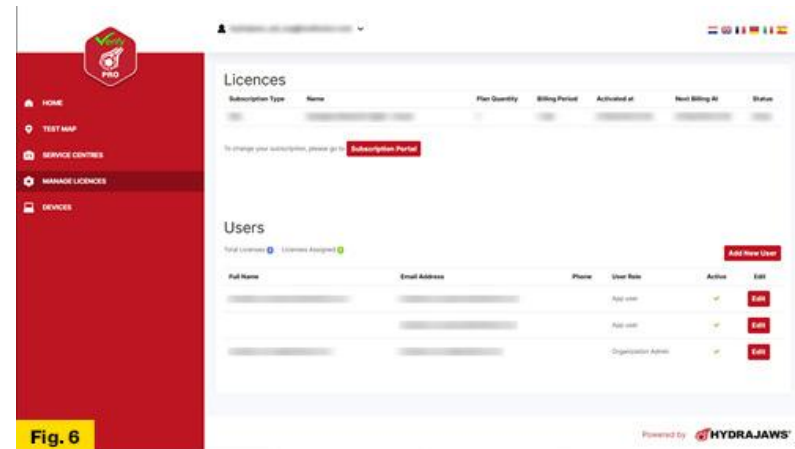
Verify
PRO

HOME
TEST MAP
SERVICE CENTRES
MANAGE LICENCES
DEVICES

Licences

| Subscription Type | Name | Plan Quantity | Billing Period | Activated at | Next Billing At | Status |
|---|---|---|---|---|---|---|
| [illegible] | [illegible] | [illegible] | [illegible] | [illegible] | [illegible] | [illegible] |

To change your subscription, please go to Subscription Portal

Users

Total Licenses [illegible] Licenses Assigned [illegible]

Add New User

| Full Name | Email Address | Phone | User Role | Active | Edit |
|---|---|---|---|---|---|
| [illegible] | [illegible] | | App user | ✓ | Edit |
| | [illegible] | | App user | ✓ | Edit |
| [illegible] | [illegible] | | Organization Admin | ✓ | Edit |

Fig. 6

Powered by HYDRAJAWS®